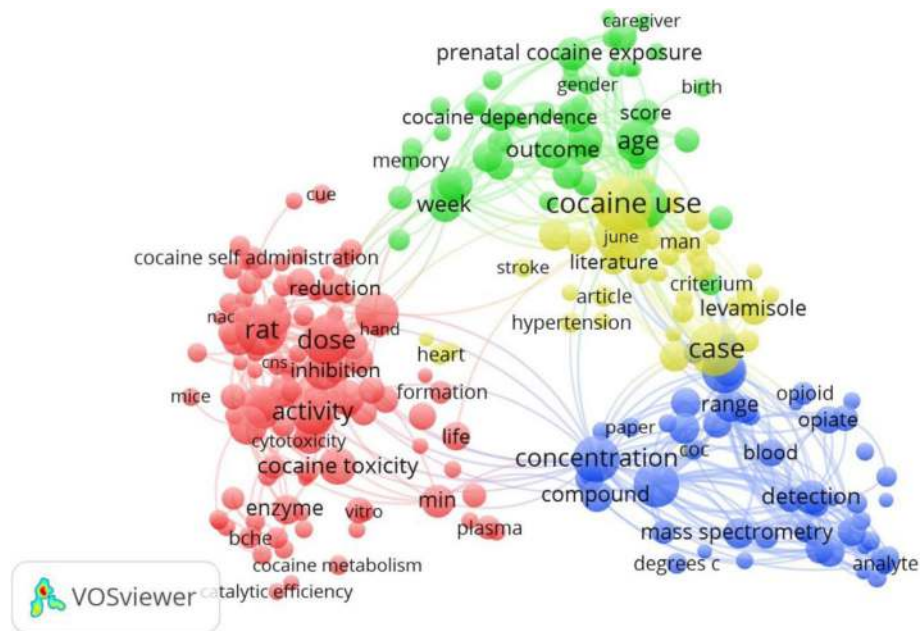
caregiver
prenatal cocaine exposure
gender
birth
cocaine dependence
score
age
outcome
memory
cue
week
cocaine use
june
man
cocaine self administration
stroke
literature
reduction
criterium
article
levamisole
nac
rat
dose
hand
hypertension
cns
inhibition
heart
case
mice
formation
opioid
activity
range
cytotoxicity
paper
opiate
life
coc
blood
cocaine toxicity
concentration
compound
detection
enzyme
min
vitro
plasma
mass spectrometry
bche
degrees c
analyte
cocaine metabolism
VOSviewer
catalytic efficiency